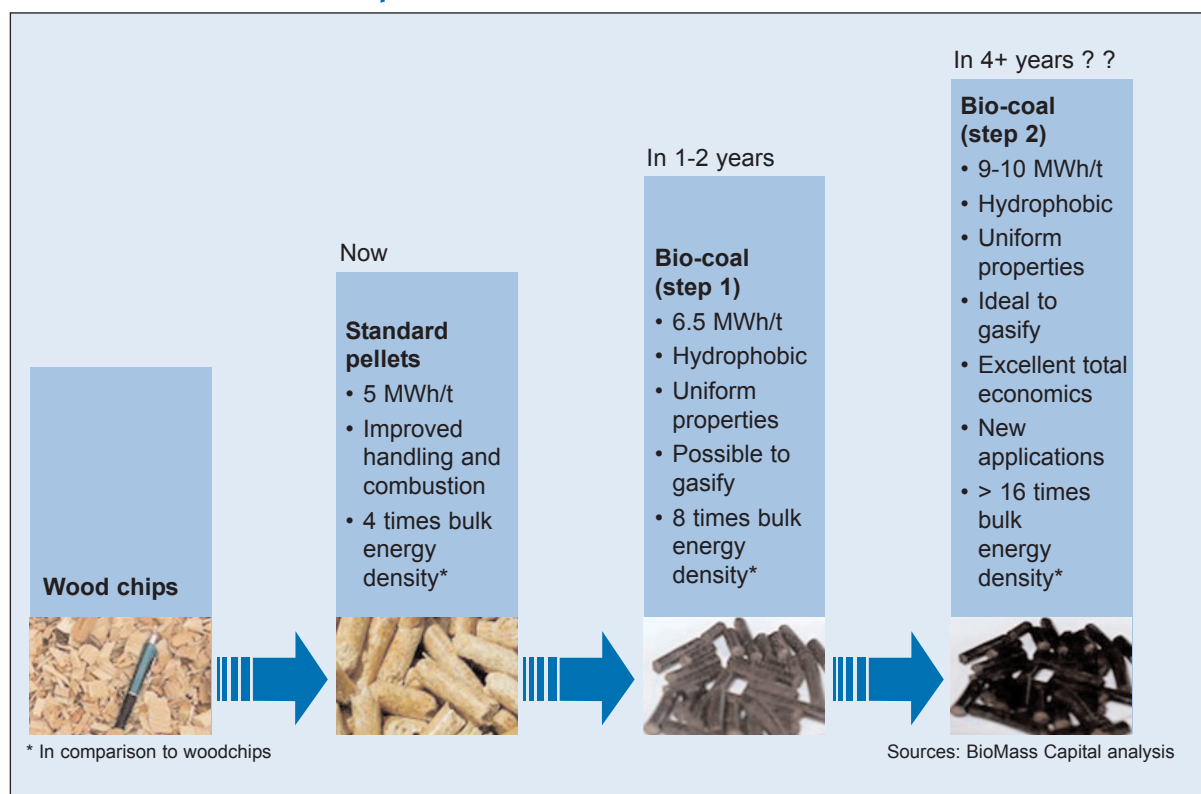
Wood chips

Now

Standard pellets
• 5 MWh/t
• Improved handling and combustion
• 4 times bulk energy density*

In 1-2 years

Bio-coal (step 1)
• 6.5 MWh/t
• Hydrophobic
• Uniform properties
• Possible to gasify
• 8 times bulk energy density*

In 4+ years ? ?

Bio-coal (step 2)
• 9-10 MWh/t
• Hydrophobic
• Uniform properties
• Ideal to gasify
• Excellent total economics
• New applications
• > 16 times bulk energy density*

* In comparison to woodchips

Sources: BioMass Capital analysis